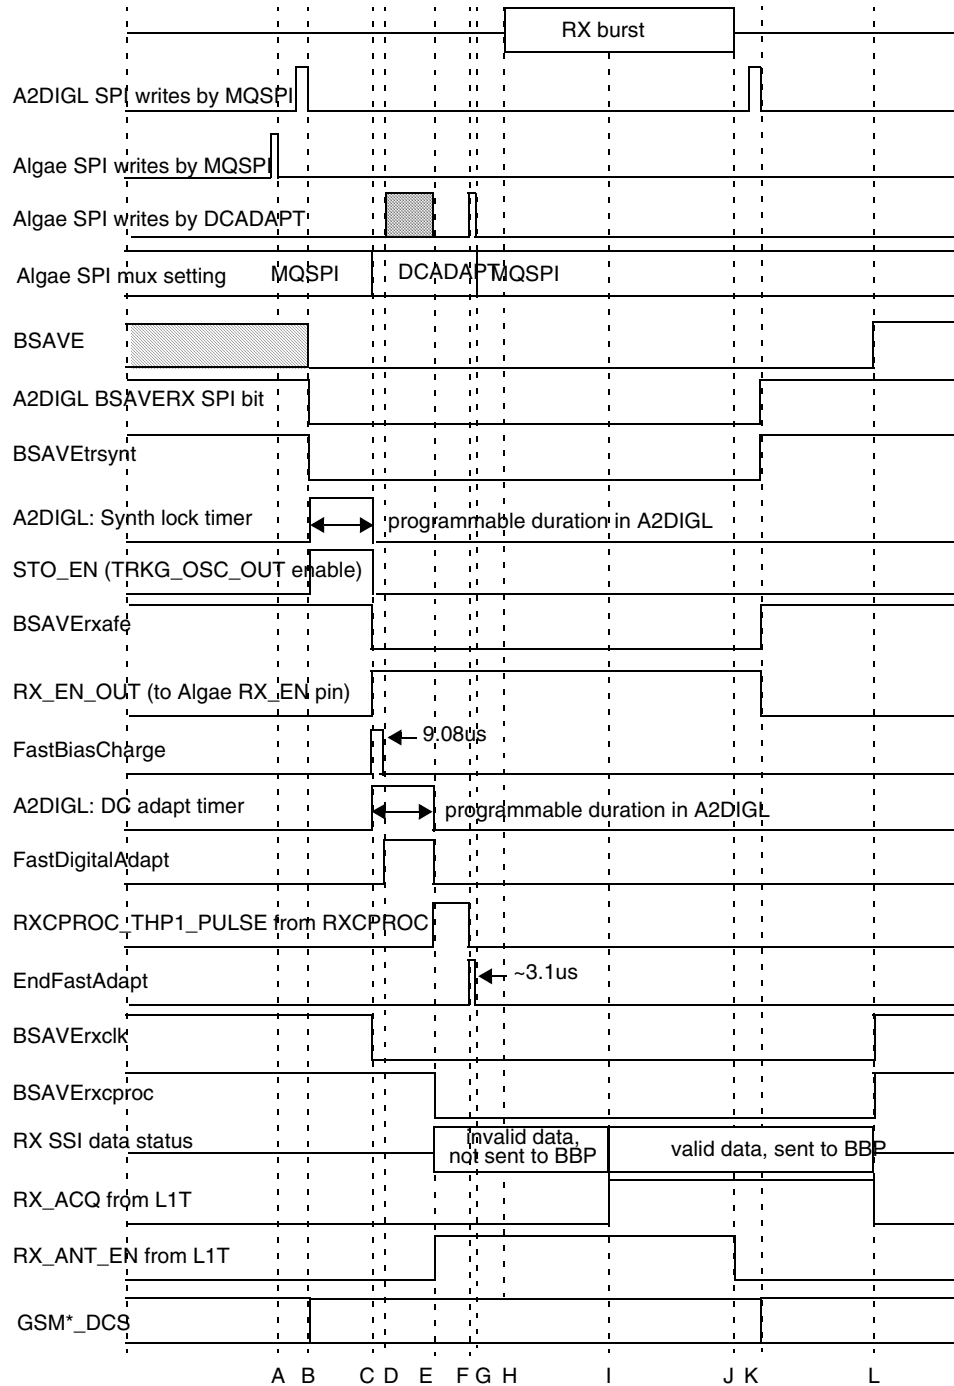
RX burst

A2DIGL SPI writes by MQSPI

Algae SPI writes by MQSPI

Algae SPI writes by DCADAPT

Algae SPI mux setting MQSPI DCADAPT MQSPI

BSAVE

A2DIGL BSAVERX SPI bit

BSAVEtrsynt

A2DIGL: Synth lock timer programmable duration in A2DIGL

STO_EN (TRKG_OSC_OUT enable)

BSAVErxafe

RX_EN_OUT (to Algae RX_EN pin)

FastBiasCharge 9.08us

A2DIGL: DC adapt timer programmable duration in A2DIGL

FastDigitalAdapt

RXCPROC_THP1_PULSE from RXCPROC

EndFastAdapt ~3.1us

BSAVErxclk

BSAVErxcproc

RX SSI data status invalid data, not sent to BBP valid data, sent to BBP

RX_ACQ from L1T

RX_ANT_EN from L1T

GSM*_DCS

A B C D E F G H I J K L